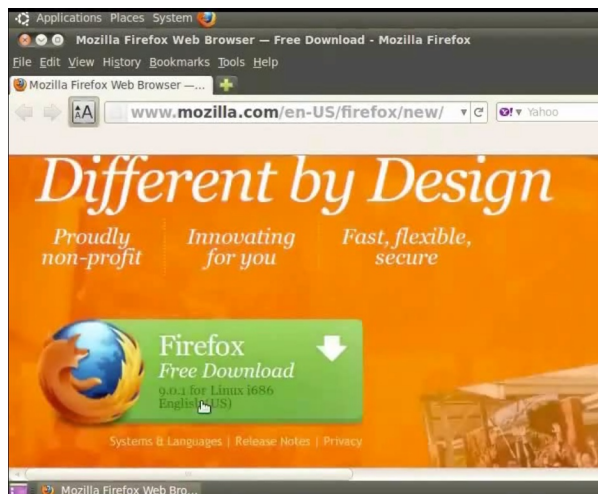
Applications Places System

Mozilla Firefox Web Browser — Free Download - Mozilla Firefox

File Edit View History Bookmarks Tools Help

Mozilla Firefox Web Browser —...

www.mozilla.com/en-US/firefox/new/

Yahoo

Different by Design

Proudly non-profit

Innovating for you

Fast, flexible, secure

Firefox

Free Download

9.0.1 for Linux i686

English (US)

Systems & Languages | Release Notes | Privacy

Mozilla Firefox Web Bro...